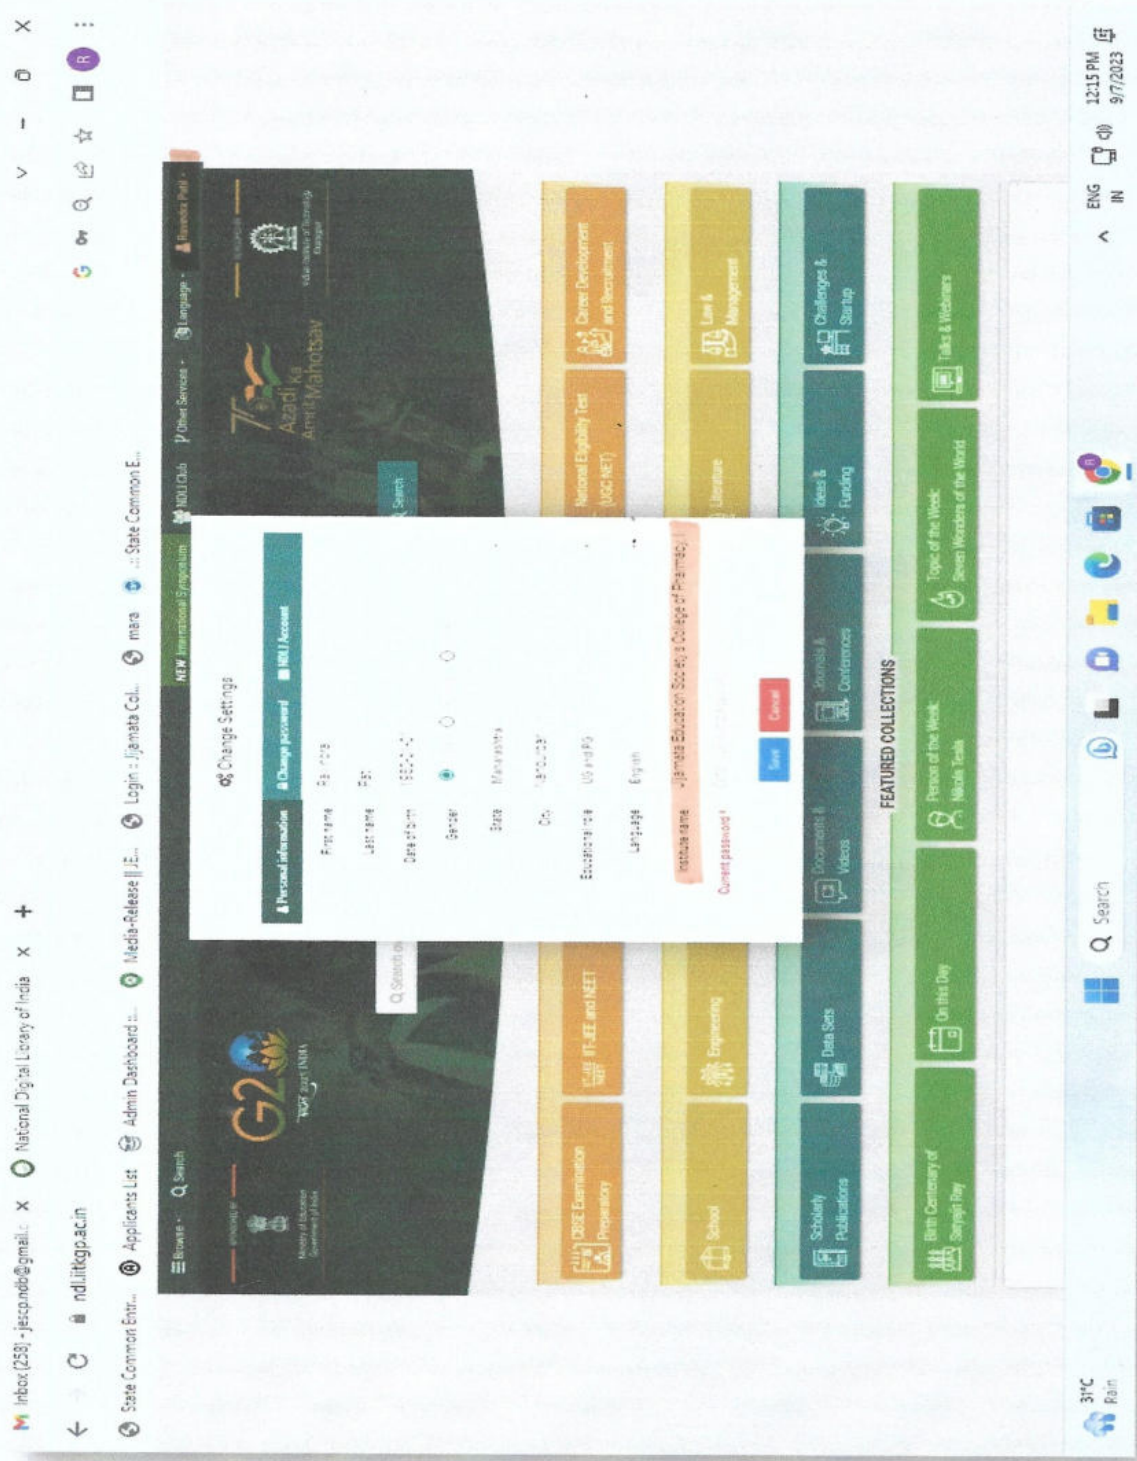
Inbox (258) - jescp.ndb@gmail.c ×
National Digital Library of India ×
+
ndl.iitkgp.ac.in
State Common Entr... Applicants List Admin Dashboard :... Media-Release || JE... Login : Vjamata Col... mara ::: State Common E...

Browse Search
Ministry of Education Government of India
G20
NDLI Club Other Services Language
Azadi Ka Amrit Mahotsav
Indian Institute of Technology Kharagpur

Change Settings
Personal information Change password NDLI Account
First name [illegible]
Last name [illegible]
Date of birth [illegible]
Gender
State Maharashtra
City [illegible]
Educational role UG and PG
Language English
Institute name Vijamata Education Society's College of Pharmacy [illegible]
Current password*
Save Cancel

CBSE Examination Preparatory
IIT-JEE and NEET
National Eligibility Test (UGC NET)
Career Development and Recruitment
School
Engineering
Literature
Law & Management
Scholarly Publications
Data Sets
Documents & Videos
Journals & Conferences
Ideas & Funding
Challenges & Startup
FEATURED COLLECTIONS
Birth Centenary of Satyajit Ray
On this Day
Person of the Week: Nikola Tesla
Topic of the Week: Seven Wonders of the World
Talks & Webinars

31°C Rain
Search
ENG IN
12:15 PM 9/7/2023